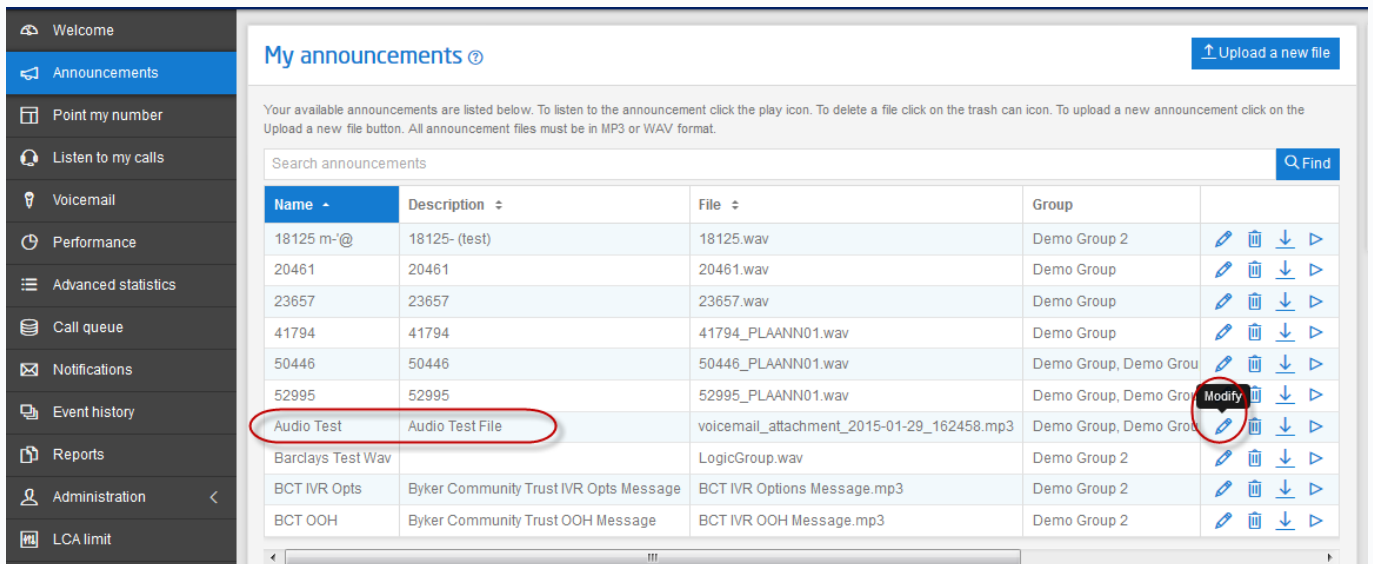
Welcome
Announcements
Point my number
Listen to my calls
Voicemail
Performance
Advanced statistics
Call queue
Notifications
Event history
Reports
Administration
LCA limit

My announcements

Upload a new file

Your available announcements are listed below. To listen to the announcement click the play icon. To delete a file click on the trash can icon. To upload a new announcement click on the Upload a new file button. All announcement files must be in MP3 or WAV format.

Search announcements

Find

| Name | Description | File | Group |
|---|---|---|---|
| 18125 m-'@ | 18125- (test) | 18125.wav | Demo Group 2 |
| 20461 | 20461 | 20461.wav | Demo Group |
| 23657 | 23657 | 23657.wav | Demo Group |
| 41794 | 41794 | 41794_PLAANN01.wav | Demo Group |
| 50446 | 50446 | 50446_PLAANN01.wav | Demo Group, Demo Grou |
| 52995 | 52995 | 52995_PLAANN01.wav | Demo Group, Demo Gro |
| Audio Test | Audio Test File | voicemail_attachment_2015-01-29_162458.mp3 | Demo Group, Demo Grou |
| Barclays Test Wav | | LogicGroup.wav | Demo Group 2 |
| BCT IVR Opts | Byker Community Trust IVR Opts Message | BCT IVR Options Message.mp3 | Demo Group 2 |
| BCT OOH | Byker Community Trust OOH Message | BCT IVR OOH Message.mp3 | Demo Group 2 |

Modify